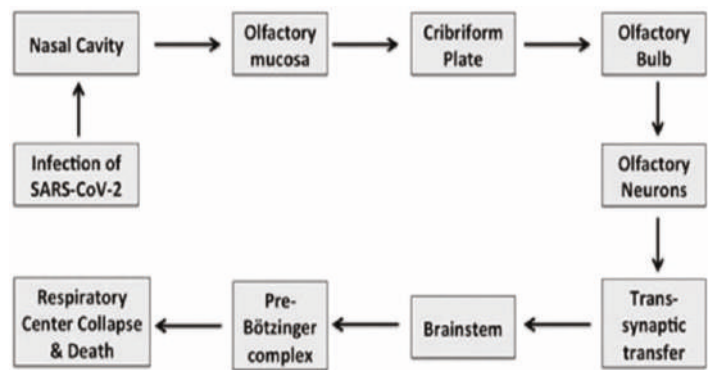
Nasal Cavity

Olfactory mucosa

Cribriform Plate

Olfactory Bulb

Infection of SARS-CoV-2

Olfactory Neurons

Respiratory Center Collapse & Death

Pre-Bötzinger complex

Brainstem

Trans-synaptic transfer